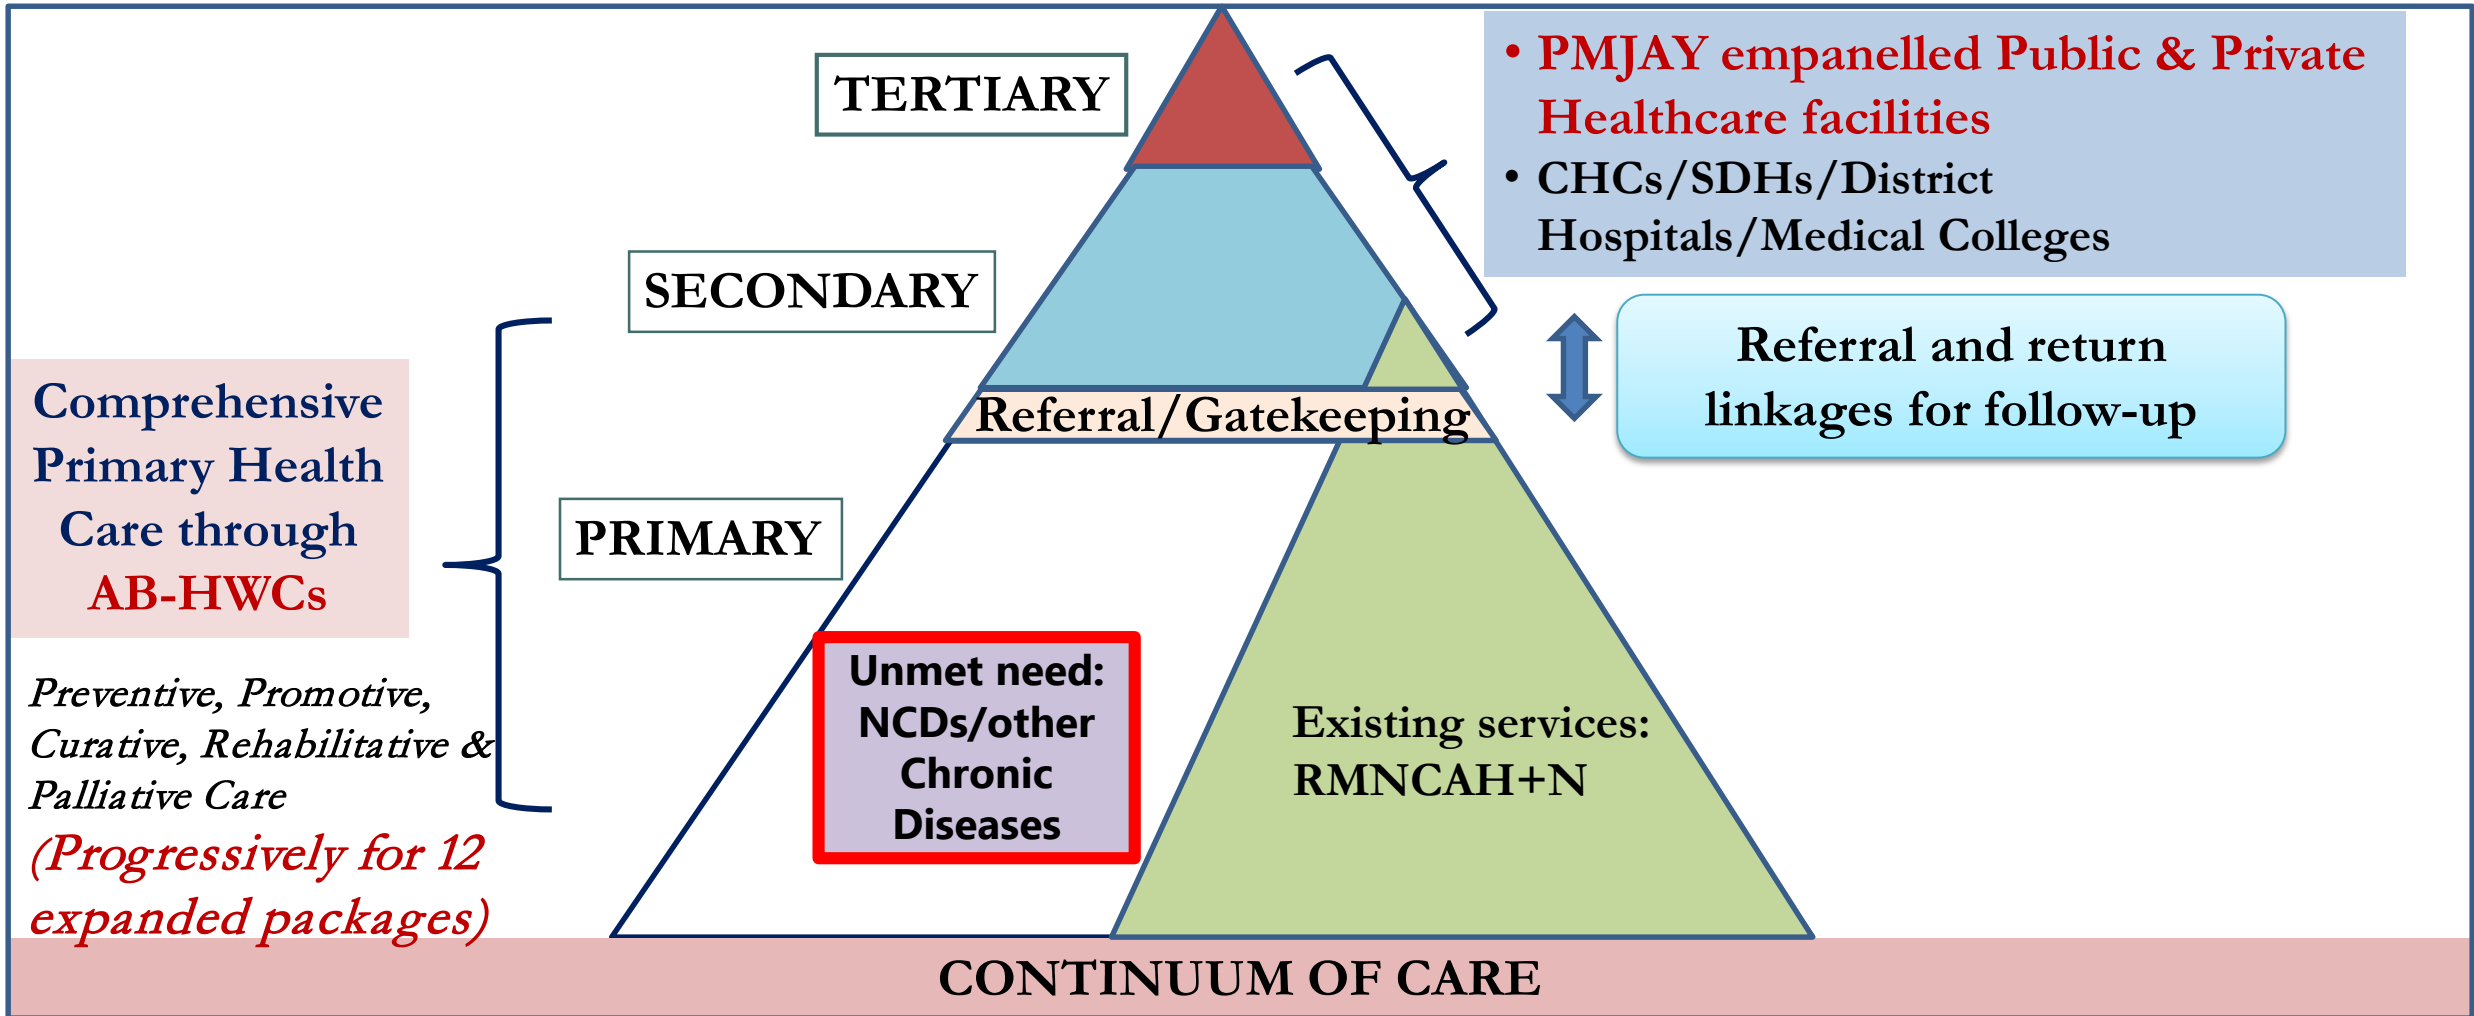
TERTIARY

SECONDARY

PRIMARY

• PMJAY empanelled Public & Private Healthcare facilities
• CHCs/SDHs/District Hospitals/Medical Colleges

Referral and return linkages for follow-up

Comprehensive Primary Health Care through AB-HWCs

Preventive, Promotive, Curative, Rehabilitative & Palliative Care
(Progressively for 12 expanded packages)

Referral/Gatekeeping

Unmet need: NCDs/other Chronic Diseases

Existing services: RMNCAH+N

CONTINUUM OF CARE